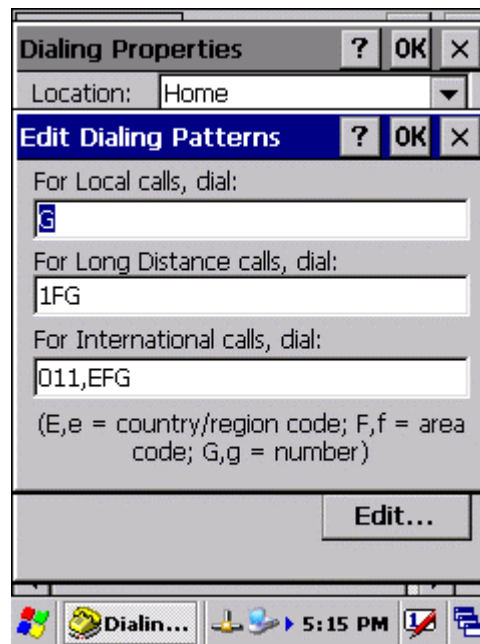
Dialing Properties ? OK ×

Location: Home

Edit Dialing Patterns ? OK ×

For Local calls, dial:

G

For Long Distance calls, dial:

1FG

For International calls, dial:

011,EFG

(E,e = country/region code; F,f = area code; G,g = number)

Edit...

Dialin... 5:15 PM